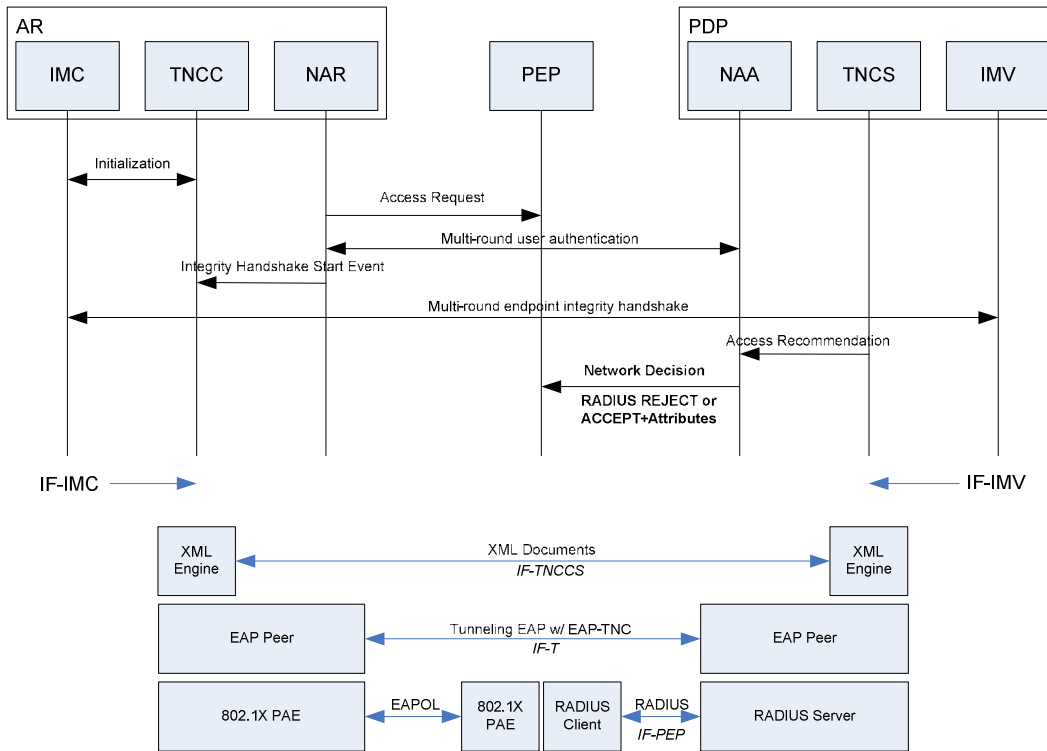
AR

IMC

TNCC

NAR

PEP

PDP

NAA

TNCS

IMV

Initialization

Access Request

Multi-round user authentication

Integrity Handshake Start Event

Multi-round endpoint integrity handshake

Access Recommendation

Network Decision

RADIUS REJECT or ACCEPT+Attributes

IF-IMC

IF-IMV

XML Engine

XML Documents
IF-TNCCS

XML Engine

EAP Peer

Tunneling EAP w/ EAP-TNC
IF-T

EAP Peer

802.1X PAE

EAPOL

802.1X PAE

RADIUS Client

RADIUS
IF-PEP

RADIUS Server